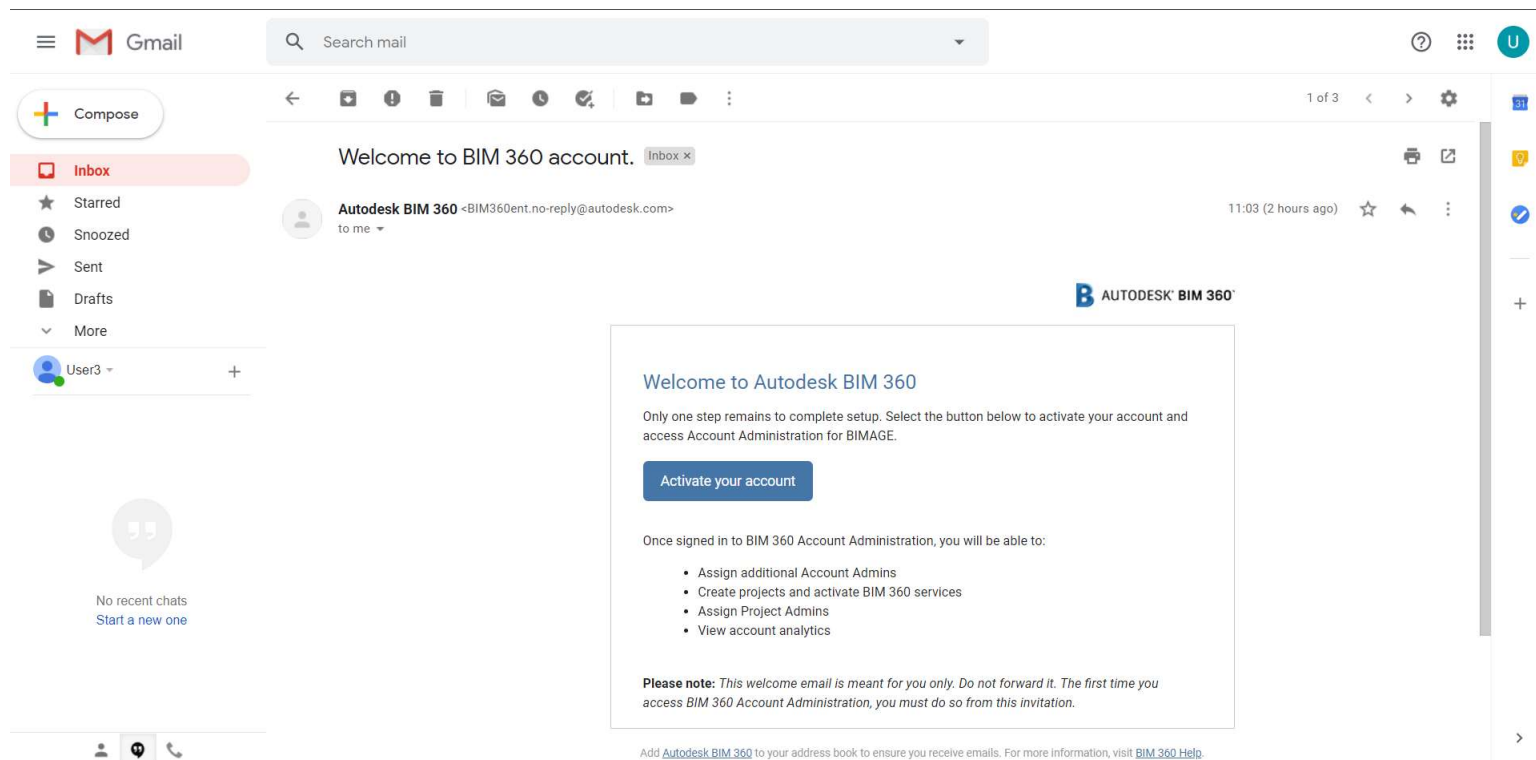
Gmail

Search mail

U

Compose

Inbox
Starred
Snoozed
Sent
Drafts
More

User3

No recent chats
Start a new one

1 of 3

31

Welcome to BIM 360 account. Inbox ×

Autodesk BIM 360 <BIM360ent.no-reply@autodesk.com>
to me

11:03 (2 hours ago)

AUTODESK® BIM 360®

Welcome to Autodesk BIM 360

Only one step remains to complete setup. Select the button below to activate your account and access Account Administration for BIMAGE.

Activate your account

Once signed in to BIM 360 Account Administration, you will be able to:

- Assign additional Account Admins
- Create projects and activate BIM 360 services
- Assign Project Admins
- View account analytics

**Please note:** *This welcome email is meant for you only. Do not forward it. The first time you access BIM 360 Account Administration, you must do so from this invitation.*

Add Autodesk BIM 360 to your address book to ensure you receive emails. For more information, visit BIM 360 Help.